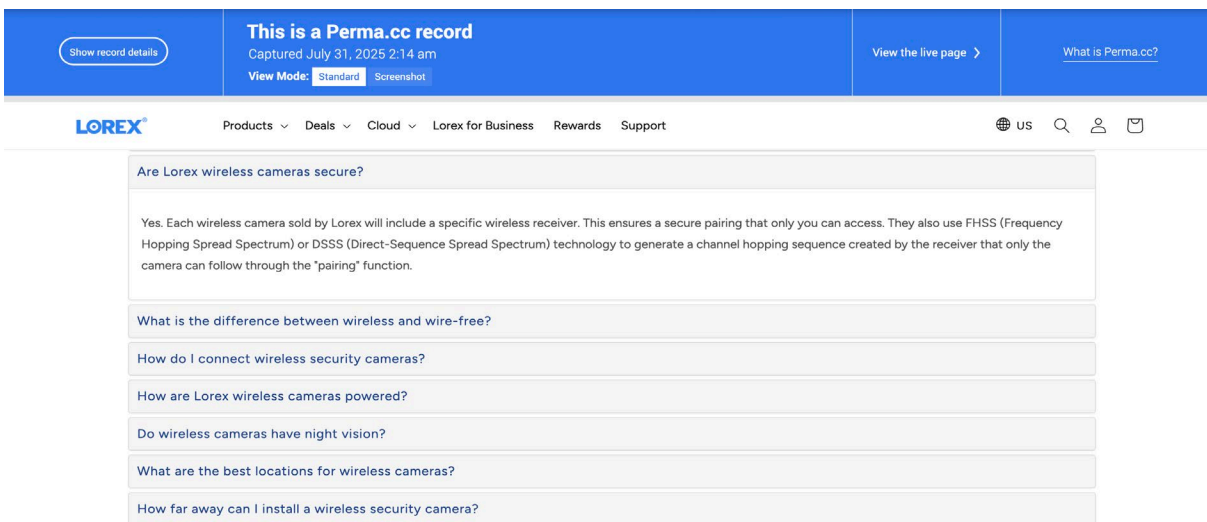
Show record details

This is a Perma.cc record
Captured July 31, 2025 2:14 am
View Mode: Standard Screenshot

View the live page ›

What is Perma.cc?

LOREX®

Products ⌄ Deals ⌄ Cloud ⌄ Lorex for Business Rewards Support

US

Are Lorex wireless cameras secure?

Yes. Each wireless camera sold by Lorex will include a specific wireless receiver. This ensures a secure pairing that only you can access. They also use FHSS (Frequency Hopping Spread Spectrum) or DSSS (Direct-Sequence Spread Spectrum) technology to generate a channel hopping sequence created by the receiver that only the camera can follow through the "pairing" function.

What is the difference between wireless and wire-free?

How do I connect wireless security cameras?

How are Lorex wireless cameras powered?

Do wireless cameras have night vision?

What are the best locations for wireless cameras?

How far away can I install a wireless security camera?